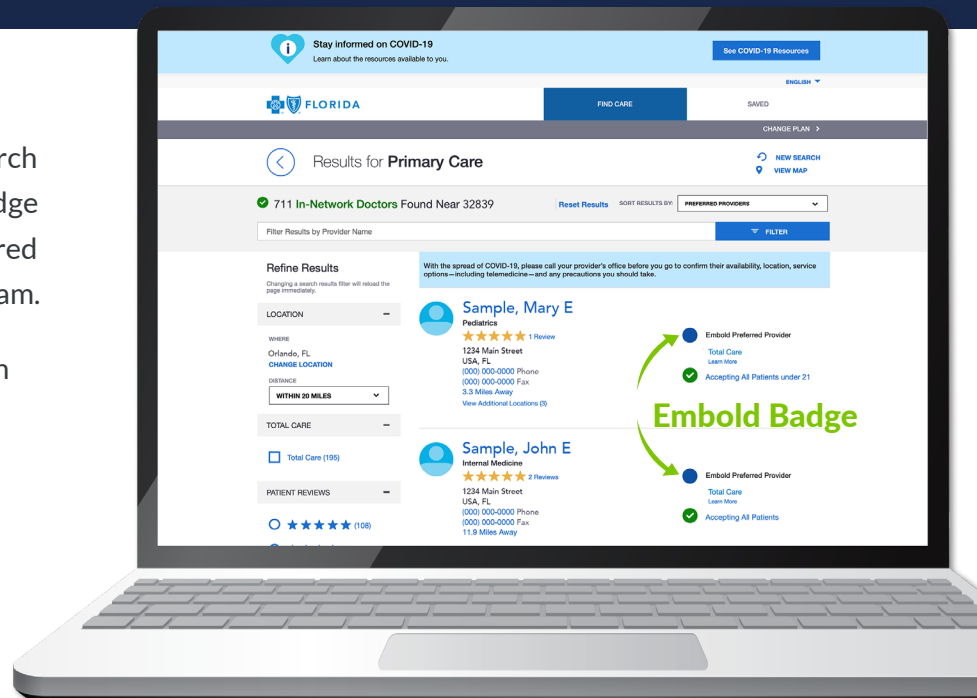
rch
dge
red
am.

n

Stay informed on COVID-19
Learn about the resources available to you.

See COVID-19 Resources

ENGLISH

FLORIDA

FIND CARE

SAVED

CHANGE PLAN >

Results for **Primary Care**

NEW SEARCH
VIEW MAP

711 In-Network Doctors Found Near 32839

Reset Results SORT RESULTS BY: PREFERRED PROVIDERS

Filter Results by Provider Name

FILTER

Refine Results
Changing a search results filter will reload the page immediately.

With the spread of COVID-19, please call your provider's office before you go to confirm their availability, location, service options—including telemedicine—and any precautions you should take.

LOCATION

WHERE
Orlando, FL
CHANGE LOCATION

DISTANCE
WITHIN 20 MILES

TOTAL CARE

Total Care (195)

PATIENT REVIEWS

(108)

Sample, Mary E
Pediatrics
1 Review
1234 Main Street
USA, FL
(000) 000-0000 Phone
(000) 000-0000 Fax
3.3 Miles Away
View Additional Locations (3)

Embold Preferred Provider
Total Care
Learn More
Accepting All Patients under 21

Embold Badge

Sample, John E
Internal Medicine
2 Reviews
1234 Main Street
USA, FL
(000) 000-0000 Phone
(000) 000-0000 Fax
11.9 Miles Away

Embold Preferred Provider
Total Care
Learn More
Accepting All Patients